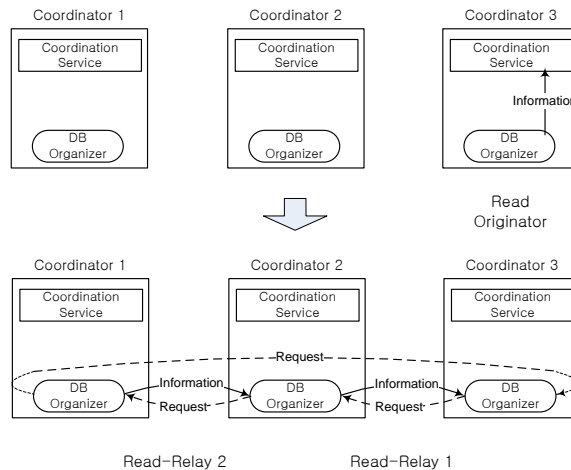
Coordinator 1

Coordination Service

DB Organizer

Coordinator 2

Coordination Service

DB Organizer

Coordinator 3

Coordination Service

Informatio

DB Organizer

Read Originator

Coordinator 1

Coordination Service

DB Organizer

Coordinator 2

Coordination Service

DB Organizer

Coordinator 3

Coordination Service

DB Organizer

Request

Information

Request

Information

Request

Read-Relay 2

Read-Relay 1